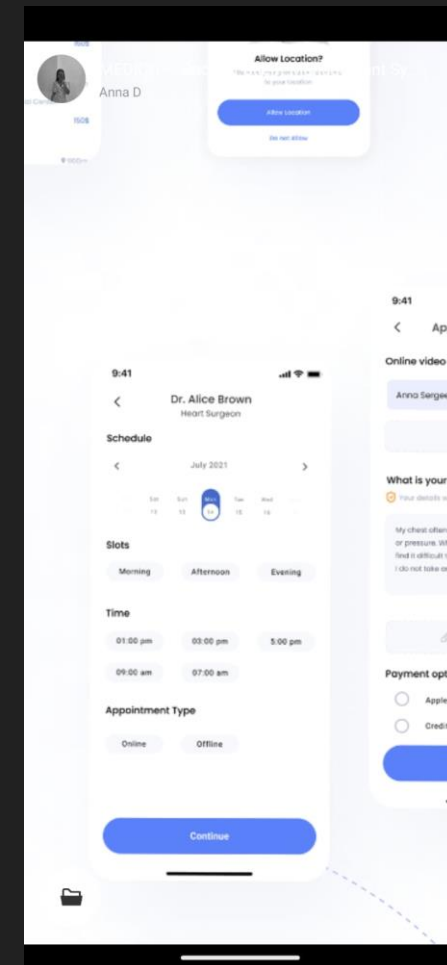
Anna D

150$

150$

Allow Location?

to your location

Allow Location

Do not allow

9:41

Dr. Alice Brown
Heart Surgeon

Schedule

July 2021

Sat 11
Sun 12
Mon 13
Tue 15
Wed 16

Slots

Morning
Afternoon
Evening

Time

01:00 pm
03:00 pm
5:00 pm
09:00 am
07:00 am

Appointment Type

Online
Offline

Continue

9:41

Ap

Online video

Anna Sergee

What is your

My chest often or pressure. W find it difficult I do not take o

Payment opt

Apple

Credi